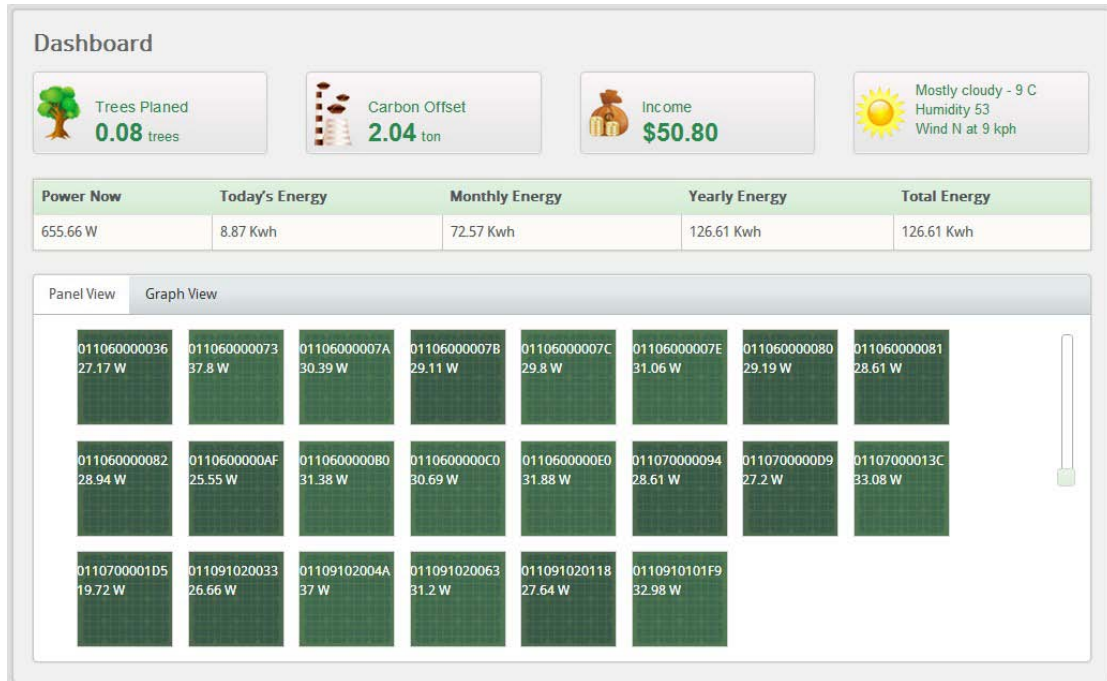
Dashboard

Trees Planed
0.08 trees

Carbon Offset
2.04 ton

Income
$50.80

Mostly cloudy - 9 C
Humidity 53
Wind N at 9 kph

| Power Now | Today's Energy | Monthly Energy | Yearly Energy | Total Energy |
|---|---|---|---|---|
| 655.66 W | 8.87 Kwh | 72.57 Kwh | 126.61 Kwh | 126.61 Kwh |

Panel View
Graph View

011060000036
27.17 W

011060000073
37.8 W

01106000007A
30.39 W

01106000007B
29.11 W

01106000007C
29.8 W

01106000007E
31.06 W

011060000080
29.19 W

011060000081
28.61 W

011060000082
28.94 W

0110600000AF
25.55 W

0110600000B0
31.38 W

0110600000C0
30.69 W

0110600000E0
31.88 W

011070000094
28.61 W

0110700000D9
27.2 W

01107000013C
33.08 W

0110700001D5
19.72 W

011091020033
26.66 W

01109102004A
37 W

011091020063
31.2 W

011091020118
27.64 W

0110910101F9
32.98 W